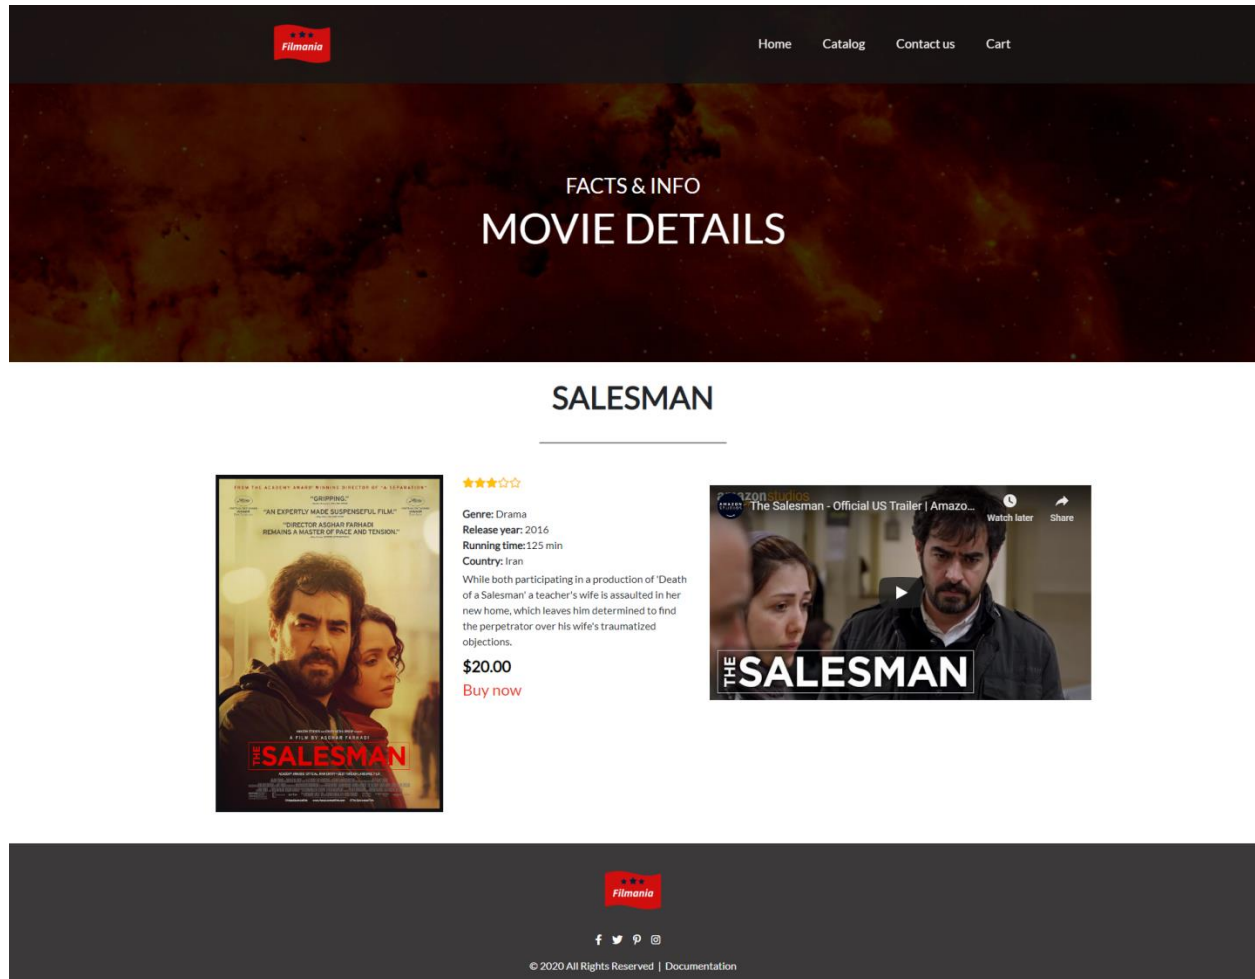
Filmania

Home Catalog Contact us Cart

FACTS & INFO
MOVIE DETAILS

SALESMAN

FROM THE ACADEMY AWARD® WINNING DIRECTOR OF "A SEPARATION"
"GRIPPING."
"AN EXPERTLY MADE SUSPENSEFUL FILM."
"DIRECTOR ASGHAR FARHADI REMAINS A MASTER OF PACE AND TENSION."
A FILM BY ASGHAR FARHADI
THE SALESMAN

Genre: Drama
Release year: 2016
Running time: 125 min
Country: Iran
While both participating in a production of 'Death of a Salesman' a teacher's wife is assaulted in her new home, which leaves him determined to find the perpetrator over his wife's traumatized objections.

$20.00
Buy now

amazon studios
The Salesman - Official US Trailer | Amazo...
Watch later
Share
THE SALESMAN

Filmania

© 2020 All Rights Reserved | Documentation